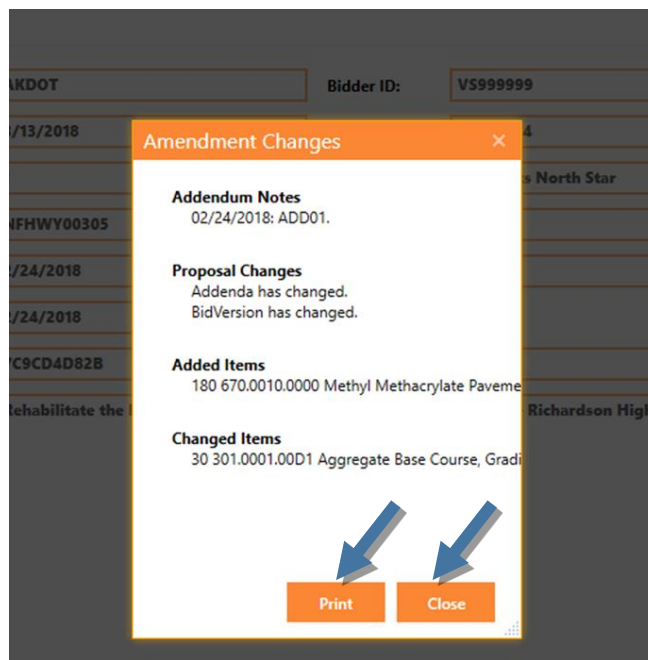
AKDOT

Bidder ID:

VS999999

3/13/2018

4

s North Star

NFHWY00305

2/24/2018

2/24/2018

C9CD4D82B

Rehabilitate the

Richardson High

Amendment Changes

×

Addendum Notes

02/24/2018: ADD01.

Proposal Changes

Addenda has changed.

BidVersion has changed.

Added Items

180 670.0010.0000 Methyl Methacrylate Paveme

Changed Items

30 301.0001.00D1 Aggregate Base Course, Gradi

Print

Close